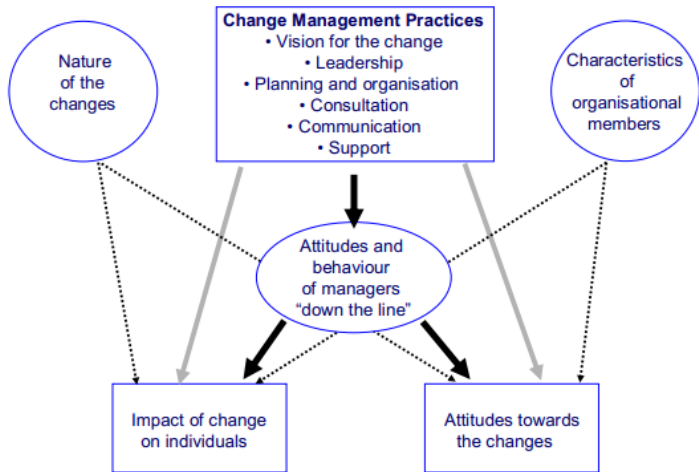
Nature of the changes

Change Management Practices
• Vision for the change
• Leadership
• Planning and organisation
• Consultation
• Communication
• Support

Characteristics of organisational members

Attitudes and behaviour of managers "down the line"

Impact of change on individuals

Attitudes towards the changes